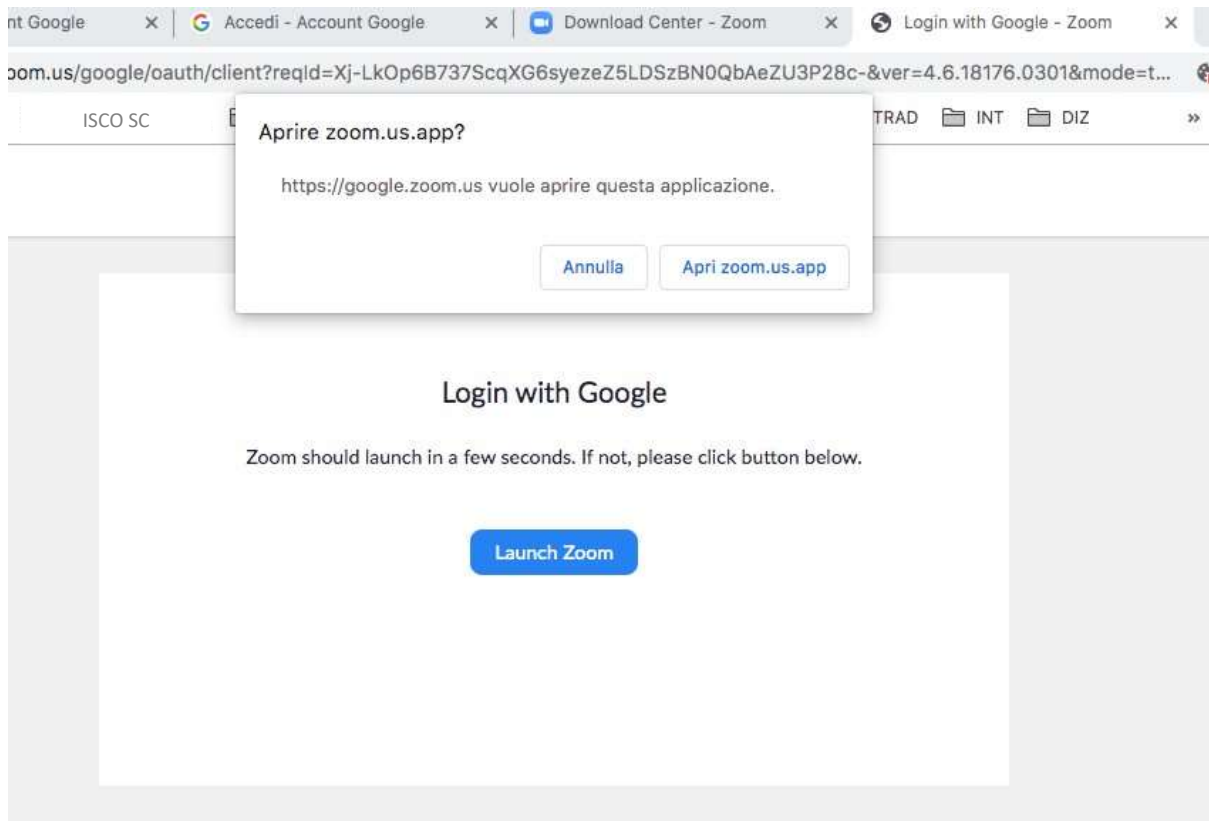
nt Google × | Accedi - Account Google × | Download Center - Zoom × | Login with Google - Zoom ×

oom.us/google/oauth/client?reqId=Xj-LkOp6B737ScqXG6syezeZ5LDSzBN0QbAeZU3P28c-&ver=4.6.18176.0301&mode=t...

ISCO SC TRAD INT DIZ »

Aprire zoom.us.app?

https://google.zoom.us vuole aprire questa applicazione.

Annulla Apri zoom.us.app

Login with Google

Zoom should launch in a few seconds. If not, please click button below.

Launch Zoom